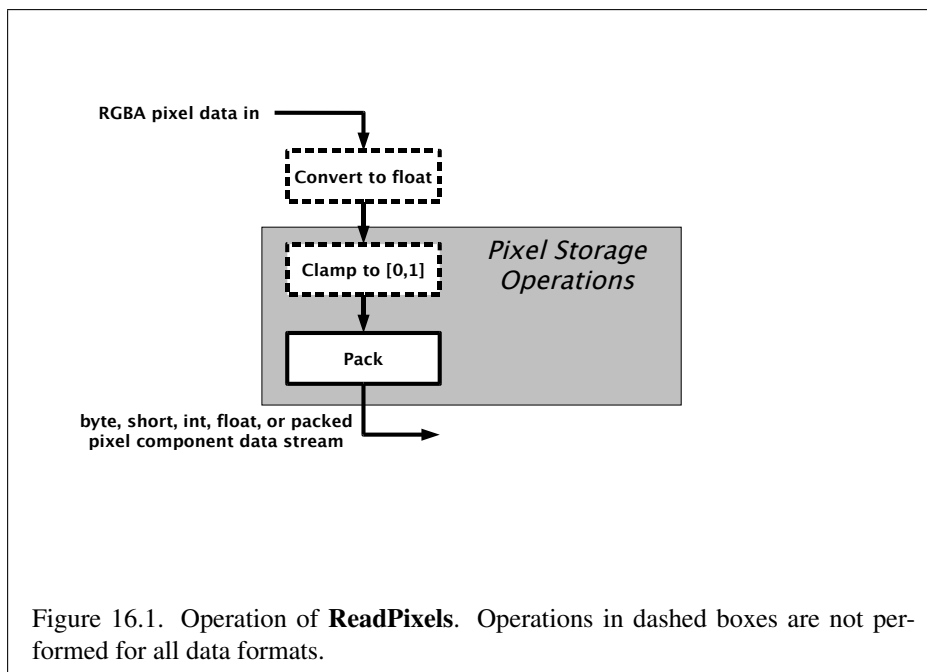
RGBA pixel data in

Convert to float

Pixel Storage Operations

Clamp to [0,1]

Pack

byte, short, int, float, or packed pixel component data stream

Figure 16.1. Operation of **ReadPixels**. Operations in dashed boxes are not performed for all data formats.